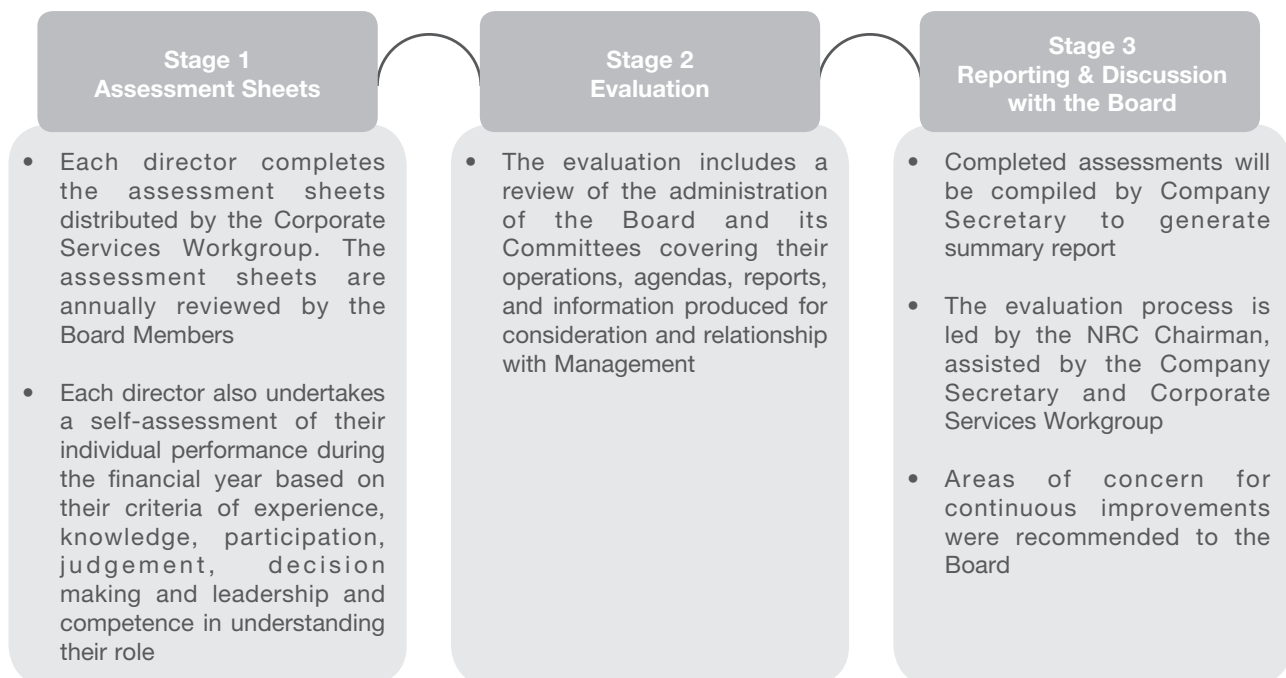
Stage 1
Assessment Sheets

• Each director completes the assessment sheets distributed by the Corporate Services Workgroup. The assessment sheets are annually reviewed by the Board Members

• Each director also undertakes a self-assessment of their individual performance during the financial year based on their criteria of experience, knowledge, participation, judgement, decision making and leadership and competence in understanding their role

Stage 2
Evaluation

• The evaluation includes a review of the administration of the Board and its Committees covering their operations, agendas, reports, and information produced for consideration and relationship with Management

Stage 3
Reporting & Discussion with the Board

• Completed assessments will be compiled by Company Secretary to generate summary report

• The evaluation process is led by the NRC Chairman, assisted by the Company Secretary and Corporate Services Workgroup

• Areas of concern for continuous improvements were recommended to the Board